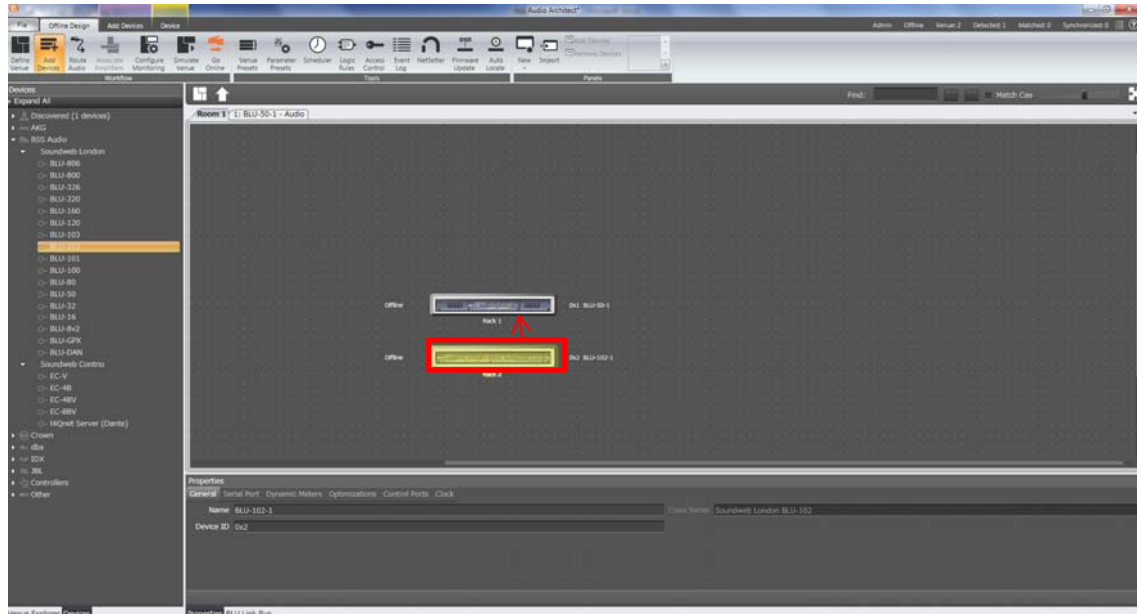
Audio Architect*

File | Offline Design | Add Devices | Device

Admin | Offline | Venue:2 | Detected:1 | Matched:0 | Synchronized:0

Define Venue | Add Devices | Route Audio | Associate Amplifiers | Configure Monitoring | Simulate Venue | Go Online
Workflow

Venue Presets | Parameter Presets | Scheduler | Logic Rules | Access Control | Event Log | NetSetter | Firmware Update | Auto Locate
Tools

New | Import | Add Devices | Remove Devices
Panels

Devices
Expand All
Discovered (1 devices)
AKG
BSS Audio
Soundweb London
BLU-806
BLU-800
BLU-326
BLU-320
BLU-160
BLU-120
BLU-103
BLU-102
BLU-101
BLU-100
BLU-80
BLU-50
BLU-32
BLU-16
BLU-8x2
BLU-GPX
BLU-DAN
Soundweb Contrio
EC-V
EC-4B
EC-4BV
EC-8BV
HiQnet Server (Dante)
Crown
dbx
IDX
JBL
Controllers
Other

Find: | Match Case

Room 1 | 1: BLU-50-1 - Audio

Offline
Rack 1
0x1 BLU-50-1

Offline
Rack 2
0x2 BLU-102-1

Properties
General | Serial Port | Dynamic Meters | Optimizations | Control Ports | Clock
Name BLU-102-1
Class Name Soundweb London BLU-102
Device ID 0x2

Venue Explorer | Devices
Properties | BLU Link Bus